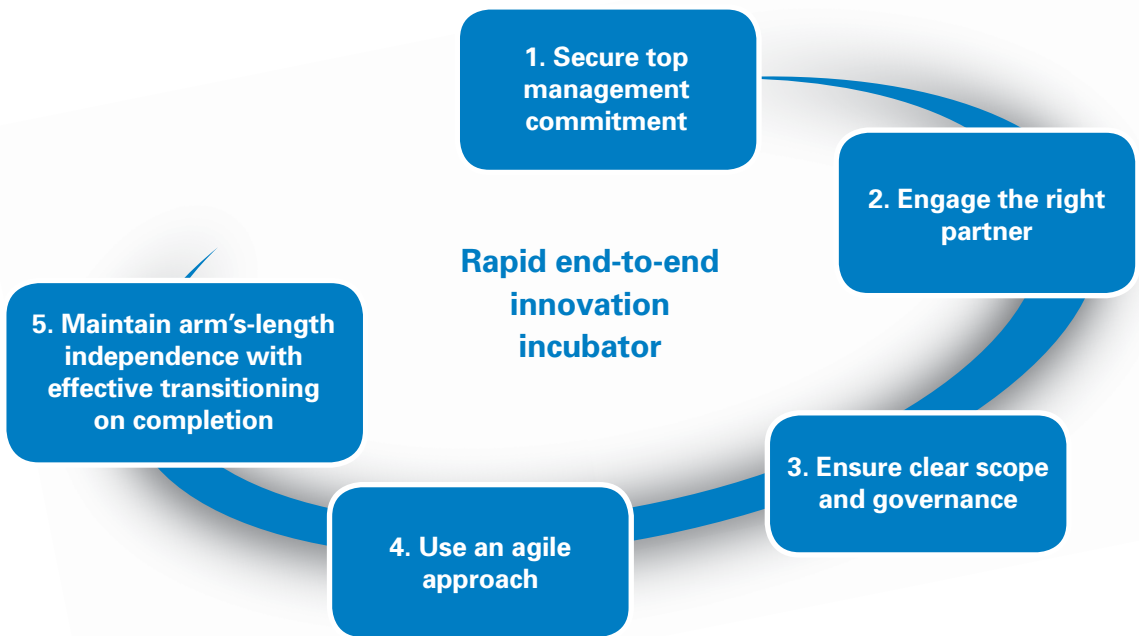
1. Secure top management commitment

2. Engage the right partner

Rapid end-to-end innovation incubator

5. Maintain arm's-length independence with effective transitioning on completion

3. Ensure clear scope and governance

4. Use an agile approach